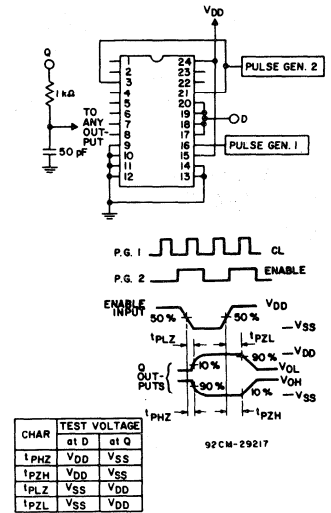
$V_{DD}$

Q

1 kΩ

TO ANY OUTPUT

50 pF

1
2
3
4
5
6
7
8
9
10
11
12

24
23
22
21
20
19
18
17
16
15
14
13

PULSE GEN. 2

D

PULSE GEN. 1

P.G. 1

CL

P.G. 2

ENABLE

ENABLE INPUT

50 %

50 %

$V_{DD}$

$t_{PLZ}$

$t_{PZL}$

$-V_{SS}$

10 %

90 %

$-V_{DD}$

$V_{OL}$

Q OUTPUTS

90 %

10 %

$V_{OH}$

$-V_{SS}$

$t_{PHZ}$

$t_{PZH}$

| CHAR | TEST VOLTAGE at D | TEST VOLTAGE at Q |
|---|---|---|
| $t_{PHZ}$ | $V_{DD}$ | $V_{SS}$ |
| $t_{PZH}$ | $V_{DD}$ | $V_{SS}$ |
| $t_{PLZ}$ | $V_{SS}$ | $V_{DD}$ |
| $t_{PZL}$ | $V_{SS}$ | $V_{DD}$ |

92CM-29217